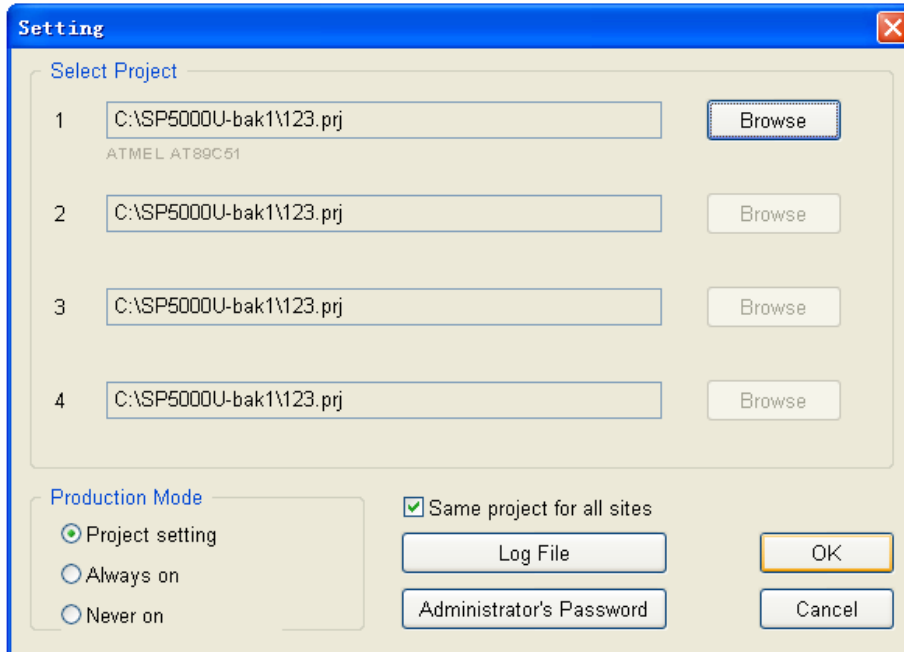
Setting

Select Project

1 C:\SP5000U-bak1\123.prj Browse

ATMEL AT89C51

2 C:\SP5000U-bak1\123.prj Browse

3 C:\SP5000U-bak1\123.prj Browse

4 C:\SP5000U-bak1\123.prj Browse

Production Mode

Project setting

Always on

Never on

Same project for all sites

Log File

Administrator's Password

OK

Cancel